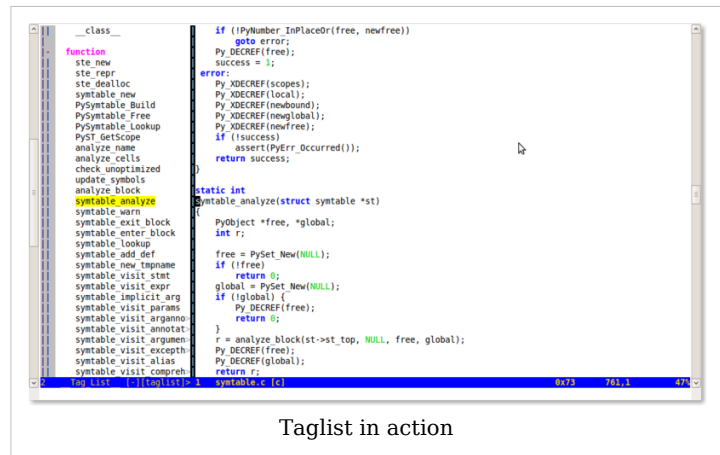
__class__
function
ste_new
ste_repr
ste_dealloc
symtable_new
PySymtable_Build
PySymtable_Free
PySymtable_Lookup
PyST_GetScope
analyze_name
analyze_cells
check_unoptimized
update_symbols
analyze_block
symtable_analyze
symtable_warn
symtable_exit_block
symtable_enter_block
symtable_lookup
symtable_add_def
symtable_new_tmpname
symtable_visit_stmt
symtable_visit_expr
symtable_implicit_arg
symtable_visit_params
symtable_visit_arganno
symtable_visit_annotat
symtable_visit_argumen
symtable_visit_excepth
symtable_visit_alias
symtable_visit_compreh

        if (!PyNumber_InPlaceOr(free, newfree))
            goto error;
        Py_DECREF(free);
        success = 1;
 error:
        Py_XDECREF(scopes);
        Py_XDECREF(local);
        Py_XDECREF(newbound);
        Py_XDECREF(newglobal);
        Py_XDECREF(newfree);
        if (!success)
            assert(PyErr_Occurred());
        return success;
}

static int
symtable_analyze(struct symtable *st)
{
        PyObject *free, *global;
        int r;

        free = PySet_New(NULL);
        if (!free)
            return 0;
        global = PySet_New(NULL);
        if (!global) {
            Py_DECREF(free);
            return 0;
        }
        r = analyze_block(st->st_top, NULL, free, global);
        Py_DECREF(free);
        Py_DECREF(global);
        return r;

2 __Tag_List__ [-][taglist]> 1 symtable.c [c] 0x73 761,1 47%

Taglist in action